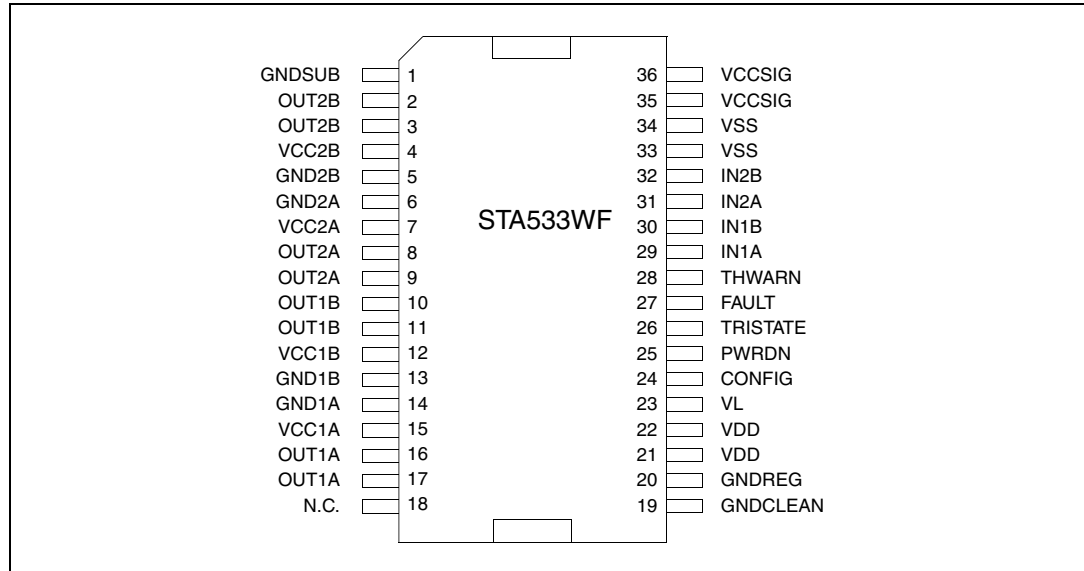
GNDSUB 1
OUT2B 2
OUT2B 3
VCC2B 4
GND2B 5
GND2A 6
VCC2A 7
OUT2A 8
OUT2A 9
OUT1B 10
OUT1B 11
VCC1B 12
GND1B 13
GND1A 14
VCC1A 15
OUT1A 16
OUT1A 17
N.C. 18

STA533WF

36 VCCSIG
35 VCCSIG
34 VSS
33 VSS
32 IN2B
31 IN2A
30 IN1B
29 IN1A
28 THWARN
27 FAULT
26 TRISTATE
25 PWRDN
24 CONFIG
23 VL
22 VDD
21 VDD
20 GNDREG
19 GNDCLEAN